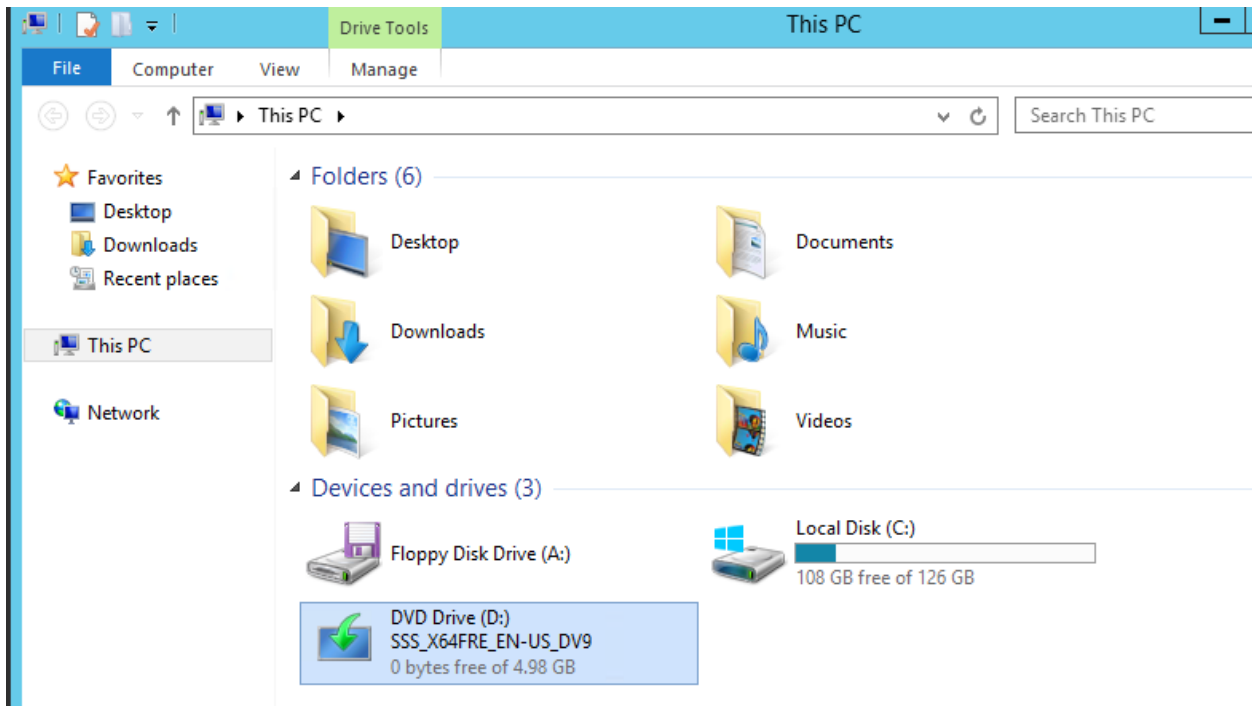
Drive Tools

This PC

File

Computer

View

Manage

This PC

Search This PC

Favorites

Desktop

Downloads

Recent places

This PC

Network

Folders (6)

Desktop

Documents

Downloads

Music

Pictures

Videos

Devices and drives (3)

Floppy Disk Drive (A:)

Local Disk (C:)

108 GB free of 126 GB

DVD Drive (D:)
SSS_X64FRE_EN-US_DV9
0 bytes free of 4.98 GB